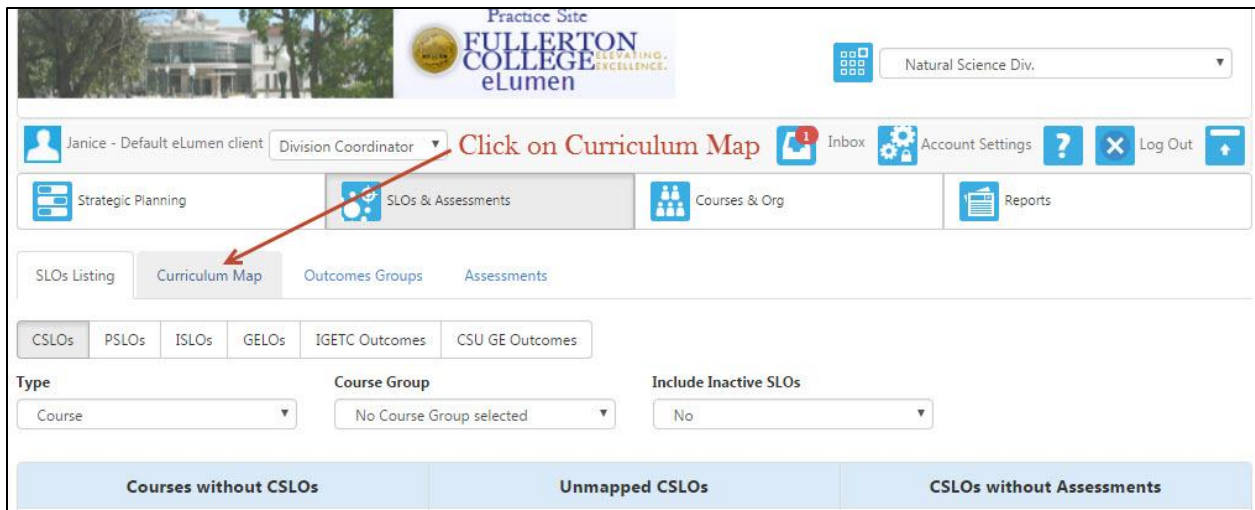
Practice Site
FULLERTON COLLEGE ELEVATING. EXCELLENCE.
eLumen

Natural Science Div.

Janice - Default eLumen client
Division Coordinator
Click on Curriculum Map
1
Inbox
Account Settings
?
Log Out

Strategic Planning
SLOs & Assessments
Courses & Org
Reports

SLOs Listing
Curriculum Map
Outcomes Groups
Assessments

CSLOs
PSLOs
ISLOs
GELOs
IGETC Outcomes
CSU GE Outcomes

Type
Course
Course Group
No Course Group selected
Include Inactive SLOs
No

| Courses without CSLOs | Unmapped CSLOs | CSLOs without Assessments |
|---|---|---|